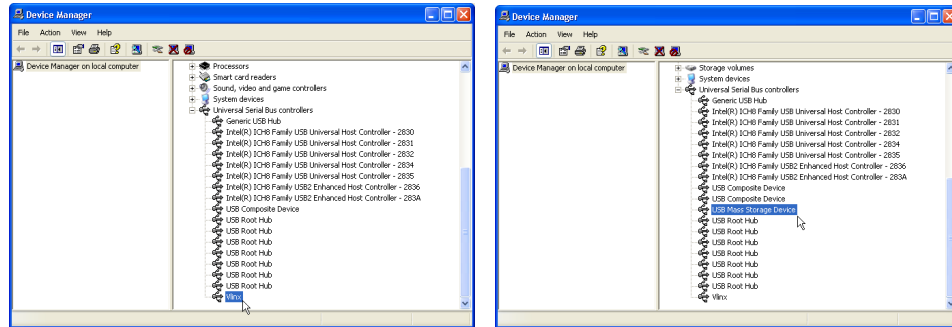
Device Manager
File Action View Help
Device Manager on local computer
Processors
Smart card readers
Sound, video and game controllers
System devices
Universal Serial Bus controllers
Generic USB Hub
Intel(R) ICH8 Family USB Universal Host Controller - 2830
Intel(R) ICH8 Family USB Universal Host Controller - 2831
Intel(R) ICH8 Family USB Universal Host Controller - 2832
Intel(R) ICH8 Family USB Universal Host Controller - 2834
Intel(R) ICH8 Family USB Universal Host Controller - 2835
Intel(R) ICH8 Family USB2 Enhanced Host Controller - 2836
Intel(R) ICH8 Family USB2 Enhanced Host Controller - 283A
USB Composite Device
USB Root Hub
USB Root Hub
USB Root Hub
USB Root Hub
USB Root Hub
USB Root Hub
USB Root Hub
Vlinx

Device Manager
File Action View Help
Device Manager on local computer
Storage volumes
System devices
Universal Serial Bus controllers
Generic USB Hub
Intel(R) ICH8 Family USB Universal Host Controller - 2830
Intel(R) ICH8 Family USB Universal Host Controller - 2831
Intel(R) ICH8 Family USB Universal Host Controller - 2832
Intel(R) ICH8 Family USB Universal Host Controller - 2834
Intel(R) ICH8 Family USB Universal Host Controller - 2835
Intel(R) ICH8 Family USB2 Enhanced Host Controller - 2836
Intel(R) ICH8 Family USB2 Enhanced Host Controller - 283A
USB Composite Device
USB Composite Device
USB Mass Storage Device
USB Root Hub
USB Root Hub
USB Root Hub
USB Root Hub
USB Root Hub
USB Root Hub
USB Root Hub
Vlinx